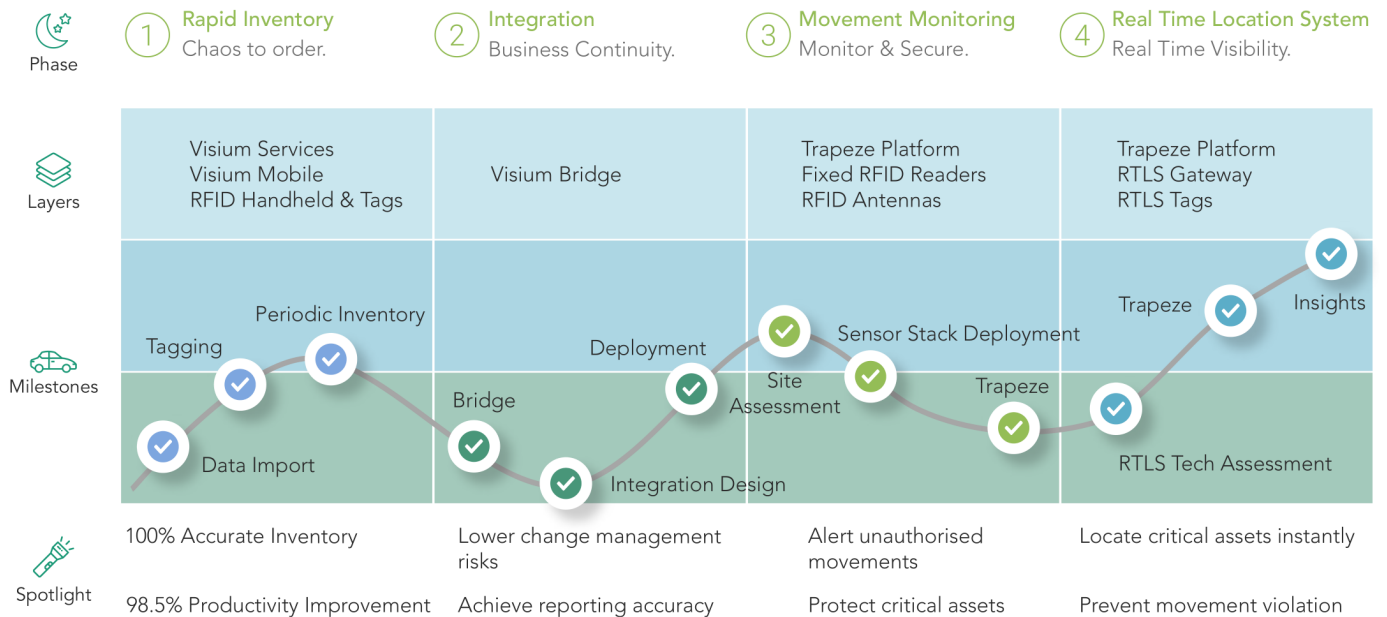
Phase

1 Rapid Inventory
Chaos to order.

2 Integration
Business Continuity.

3 Movement Monitoring
Monitor & Secure.

4 Real Time Location System
Real Time Visibility.

Layers

| Visium Services<br>Visium Mobile<br>RFID Handheld & Tags | Visium Bridge | Trapeze Platform<br>Fixed RFID Readers<br>RFID Antennas | Trapeze Platform<br>RTLS Gateway<br>RTLS Tags |
|---|---|---|---|

Milestones

Tagging
Periodic Inventory
Data Import
Bridge
Integration Design
Deployment
Site Assessment
Sensor Stack Deployment
Trapeze
RTLS Tech Assessment
Trapeze
Insights

Spotlight

100% Accurate Inventory
98.5% Productivity Improvement

Lower change management risks
Achieve reporting accuracy

Alert unauthorised movements
Protect critical assets

Locate critical assets instantly
Prevent movement violation